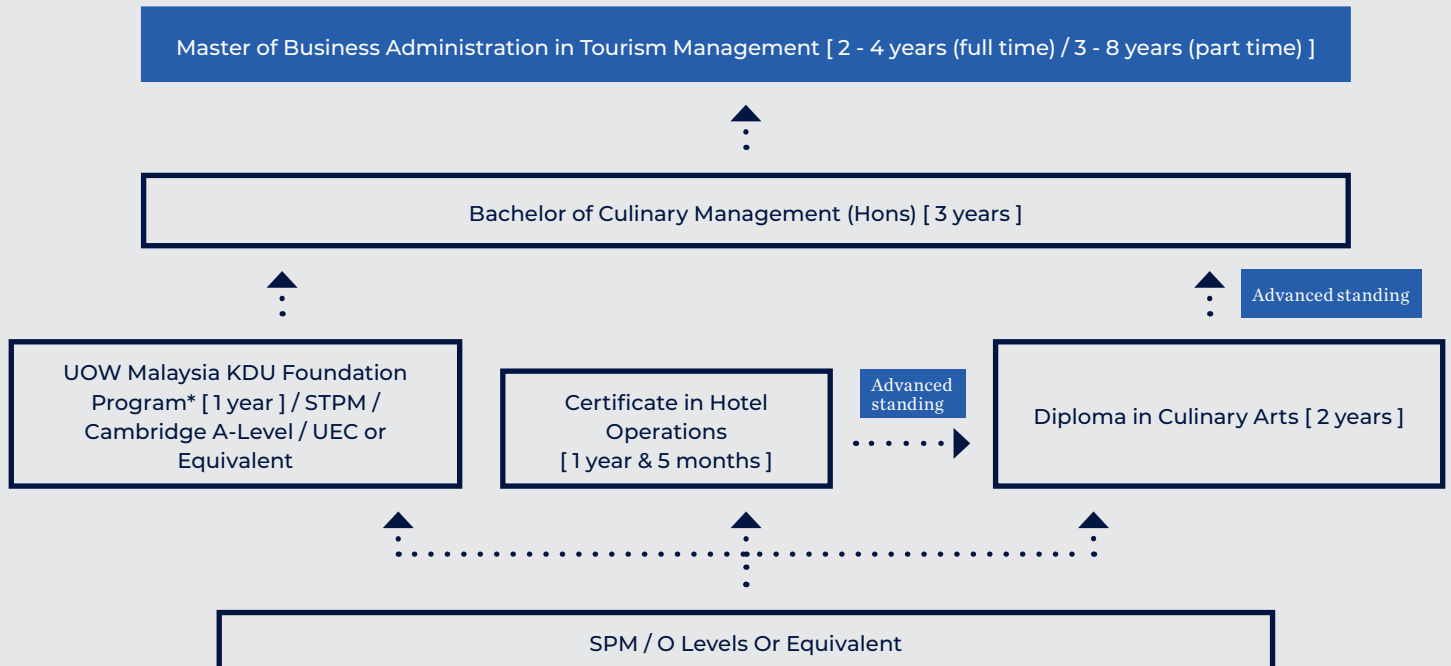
Master of Business Administration in Tourism Management [ 2 - 4 years (full time) / 3 - 8 years (part time) ]

Bachelor of Culinary Management (Hons) [ 3 years ]

Advanced standing

UOW Malaysia KDU Foundation Program* [ 1 year ] / STPM / Cambridge A-Level / UEC or Equivalent

Certificate in Hotel Operations [ 1 year & 5 months ]

Advanced standing

Diploma in Culinary Arts [ 2 years ]

SPM / O Levels Or Equivalent